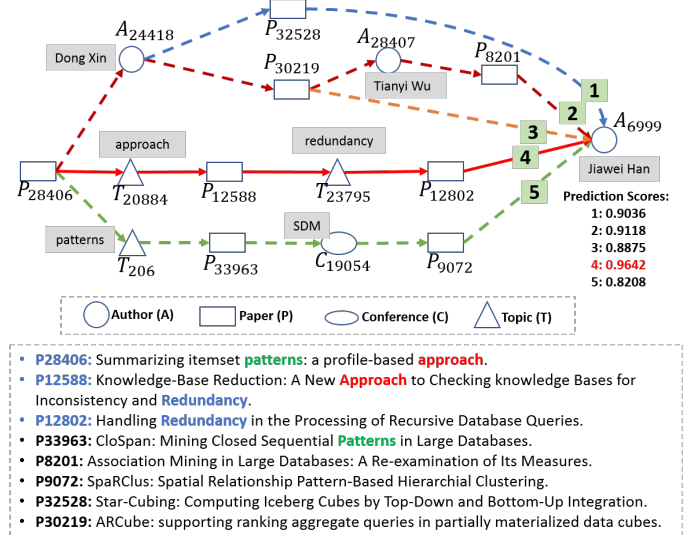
$A_{24418}$
Dong Xin
$P_{32528}$
$P_{30219}$
$A_{28407}$
Tianyi Wu
$P_{8201}$
1
2
3
4
5
$A_{6999}$
Jiawei Han
approach
redundancy
$P_{28406}$
$T_{20884}$
$P_{12588}$
$T_{23795}$
$P_{12802}$
patterns
SDM
$T_{206}$
$P_{33963}$
$C_{19054}$
$P_{9072}$

Prediction Scores:
1: 0.9036
2: 0.9118
3: 0.8875
4: 0.9642
5: 0.8208

Author (A)
Paper (P)
Conference (C)
Topic (T)

• P28406: Summarizing itemset patterns: a profile-based approach.
• P12588: Knowledge-Base Reduction: A New Approach to Checking knowledge Bases for Inconsistency and Redundancy.
• P12802: Handling Redundancy in the Processing of Recursive Database Queries.
• P33963: CloSpan: Mining Closed Sequential Patterns in Large Databases.
• P8201: Association Mining in Large Databases: A Re-examination of Its Measures.
• P9072: SpaRClus: Spatial Relationship Pattern-Based Hierarchial Clustering.
• P32528: Star-Cubing: Computing Iceberg Cubes by Top-Down and Bottom-Up Integration.
• P30219: ARCube: supporting ranking aggregate queries in partially materialized data cubes.